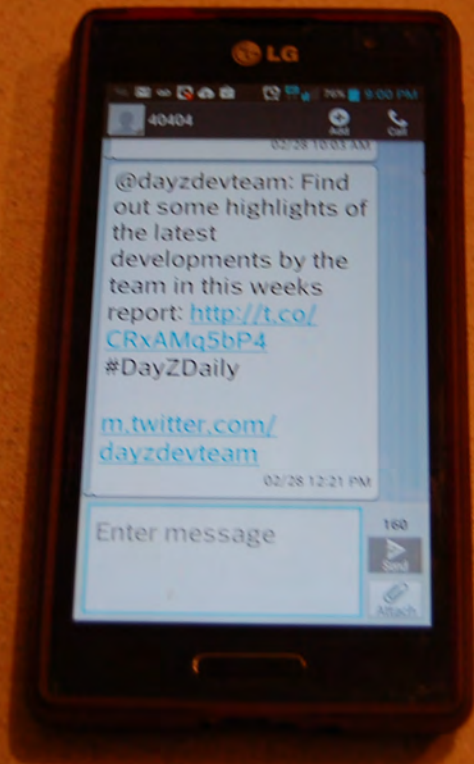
LG

76% 9:00 PM

40404

Add

Call

02/28 10:03 AM

@dayzdevteam: Find out some highlights of the latest developments by the team in this weeks report: http://t.co/CRxAMq5bP4 #DayZDaily

m.twitter.com/dayzdevteam

02/28 12:21 PM

Enter message

160

Send

Attach